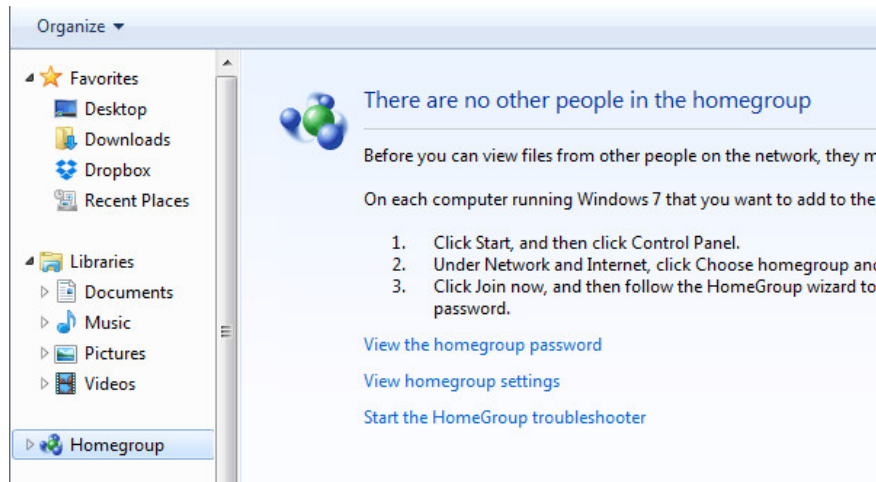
Organize ▾

Favorites
Desktop
Downloads
Dropbox
Recent Places

Libraries
Documents
Music
Pictures
Videos

Homegroup

There are no other people in the homegroup

Before you can view files from other people on the network, they m

On each computer running Windows 7 that you want to add to the

1. Click Start, and then click Control Panel.
2. Under Network and Internet, click Choose homegroup and
3. Click Join now, and then follow the HomeGroup wizard to password.

View the homegroup password

View homegroup settings

Start the HomeGroup troubleshooter